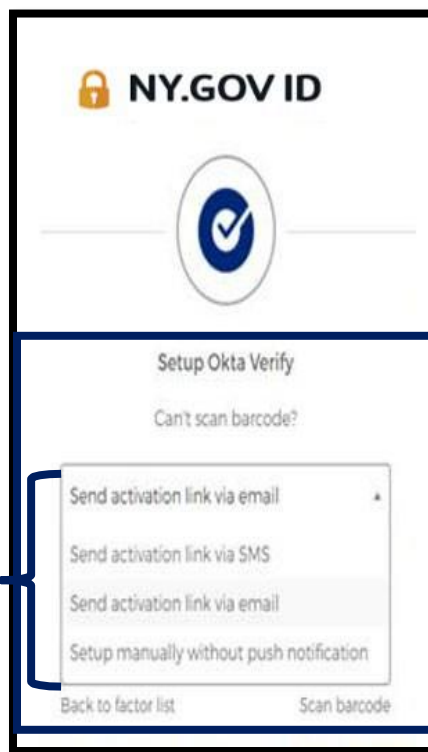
NY.GOV ID

Setup Okta Verify

Can't scan barcode?

Send activation link via email

Send activation link via SMS

Send activation link via email

Setup manually without push notification

Back to factor list

Scan barcode